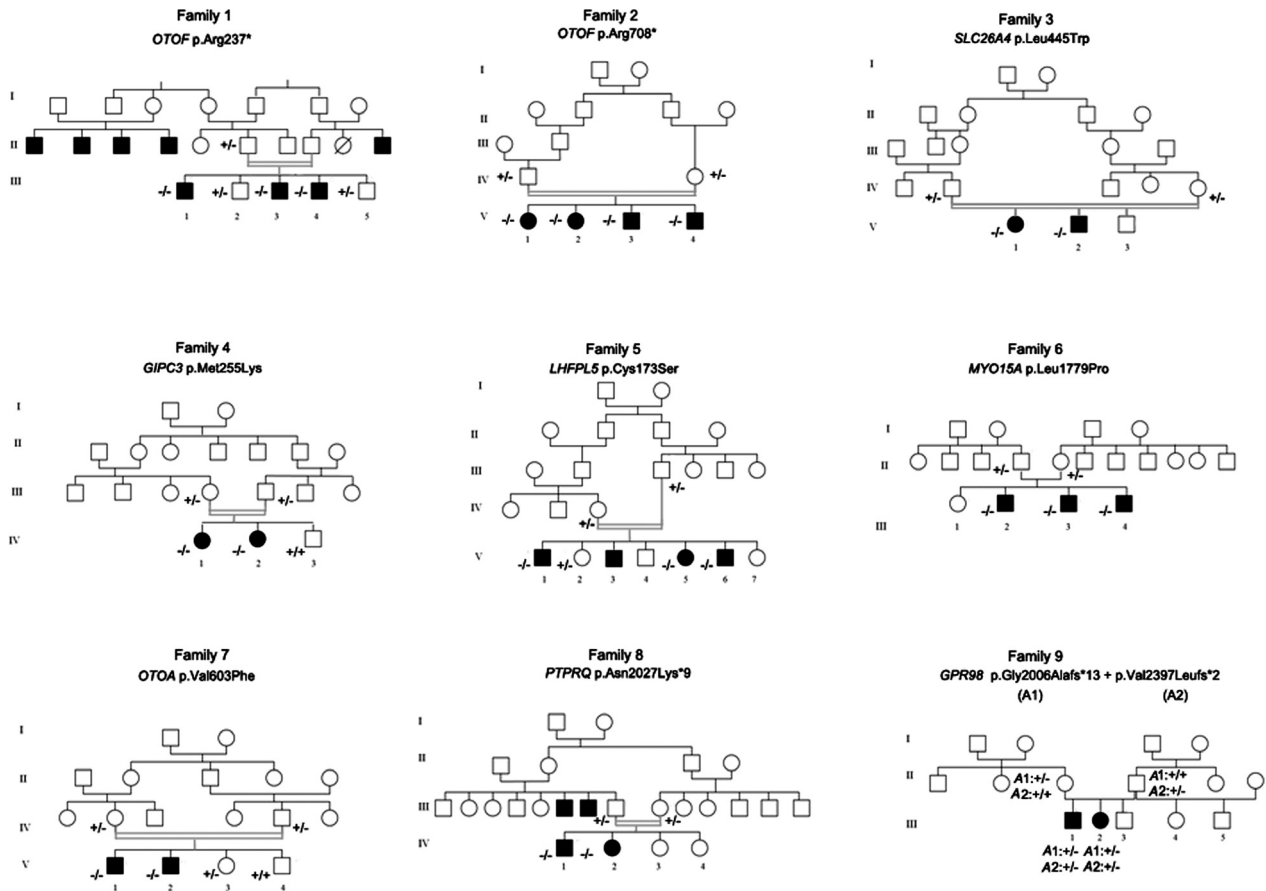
Family 1
*OTOF* p.Arg237*

I
II
III

+/-
-/- +/- -/- -/- +/-
1 2 3 4 5

Family 2
*OTOF* p.Arg708*

I
II
III
IV
V

+/- +/-
-/- -/- -/- -/-
1 2 3 4

Family 3
*SLC26A4* p.Leu445Trp

I
II
III
IV
V

+/- +/-
-/- -/-
1 2 3

Family 4
*GIPC3* p.Met255Lys

I
II
III
IV

+/- +/-
-/- -/- +/+
1 2 3

Family 5
*LHFPL5* p.Cys173Ser

I
II
III
IV
V

+/- +/-
-/- +/- -/- -/-
1 2 3 4 5 6 7

Family 6
*MYO15A* p.Leu1779Pro

I
II
III

+/- +/-
-/- -/- -/-
1 2 3 4

Family 7
*OTOA* p.Val603Phe

I
II
IV
V

+/- +/-
-/- -/- +/- +/+
1 2 3 4

Family 8
*PTPRQ* p.Asn2027Lys*9

I
II
III
IV

+/- +/-
-/- -/-
1 2 3 4

Family 9
*GPR98* p.Gly2006Alafs*13 + p.Val2397Leufs*2
(A1) (A2)

I
II
III

A1:+/- A1:+/+
A2:+/+ A2:+/-
1 2 3 4 5
A1:+/- A1:+/-
A2:+/- A2:+/-